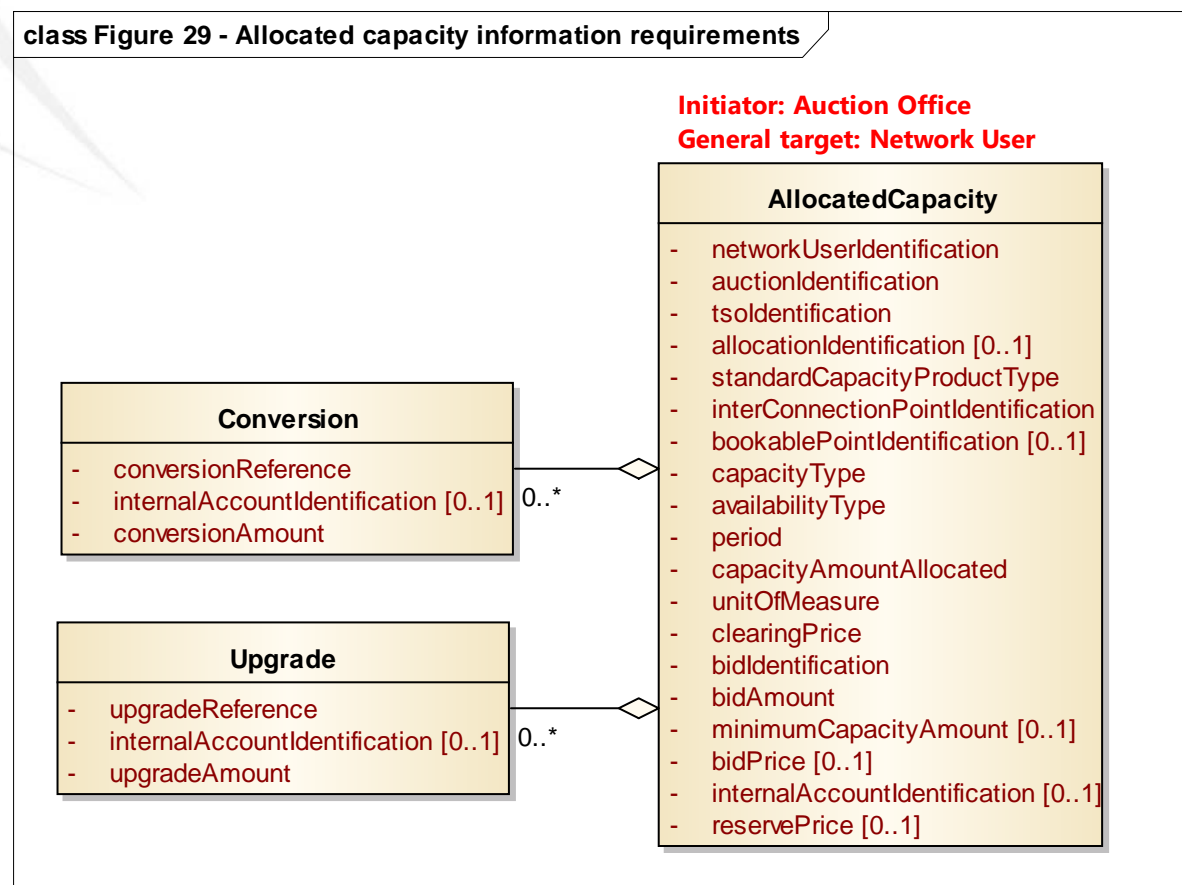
class Figure 29 - Allocated capacity information requirements

Initiator: Auction Office
General target: Network User

AllocatedCapacity

- networkUserIdentification
- auctionIdentification
- tsoIdentification
- allocationIdentification [0..1]
- standardCapacityProductType
- interConnectionPointIdentification
- bookablePointIdentification [0..1]
- capacityType
- availabilityType
- period
- capacityAmountAllocated
- unitOfMeasure
- clearingPrice
- bidIdentification
- bidAmount
- minimumCapacityAmount [0..1]
- bidPrice [0..1]
- internalAccountIdentification [0..1]
- reservePrice [0..1]

Conversion

- conversionReference
- internalAccountIdentification [0..1]
- conversionAmount

0..*

Upgrade

- upgradeReference
- internalAccountIdentification [0..1]
- upgradeAmount

0..*